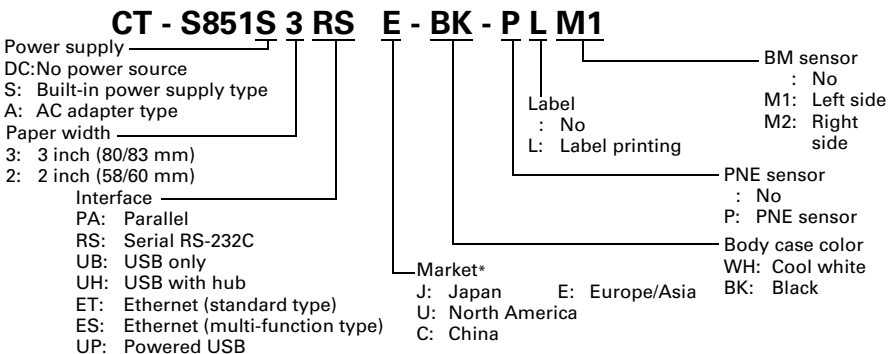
CT - S851S 3 RS E - BK - P L M1

Power supply
DC:No power source
S: Built-in power supply type
A: AC adapter type

Paper width
3: 3 inch (80/83 mm)
2: 2 inch (58/60 mm)

Interface
PA: Parallel
RS: Serial RS-232C
UB: USB only
UH: USB with hub
ET: Ethernet (standard type)
ES: Ethernet (multi-function type)
UP: Powered USB

Market*
J: Japan
E: Europe/Asia
U: North America
C: China

Label
: No
L: Label printing

BM sensor
: No
M1: Left side
M2: Right side

PNE sensor
: No
P: PNE sensor

Body case color
WH: Cool white
BK: Black